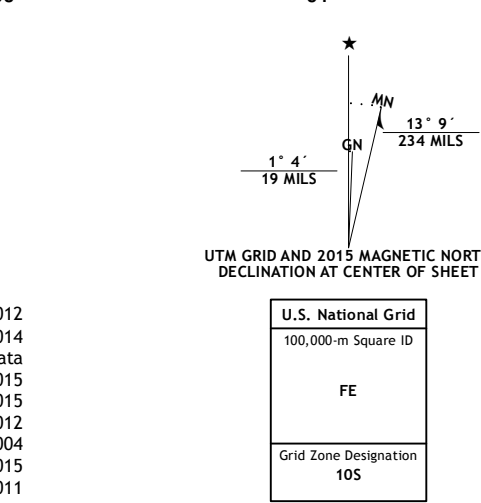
MN
GN
13° 9´
234 MILS
1° 4´
19 MILS

UTM GRID AND 2015 MAGNETIC NORT DECLINATION AT CENTER OF SHEET

012
014
ata
015
015
012
004
015
011

| U.S. National Grid |
|---|
| 100,000-m Square ID |
| FE |
| Grid Zone Designation |
| 10S |